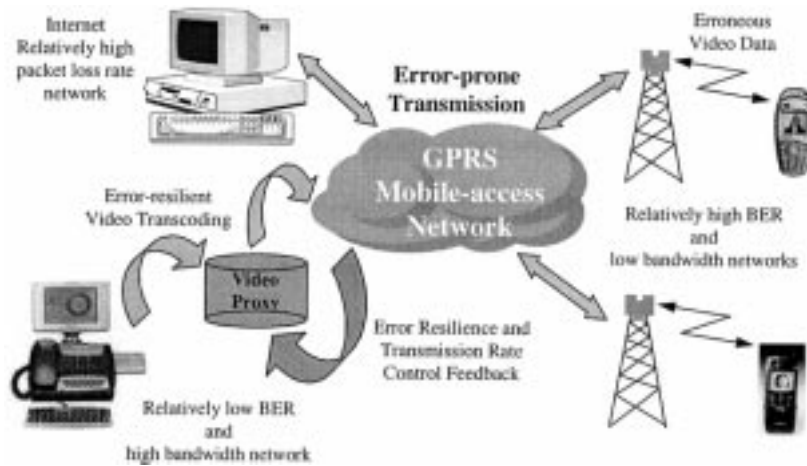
Internet
Relatively high
packet loss rate
network

Error-prone
Transmission

Erroneous
Video Data

GPRS
Mobile-access
Network

Error-resilient
Video Transcoding

Video
Proxy

Relatively high BER
and
low bandwidth networks

Error Resilience and
Transmission Rate
Control Feedback

Relatively low BER
and
high bandwidth network